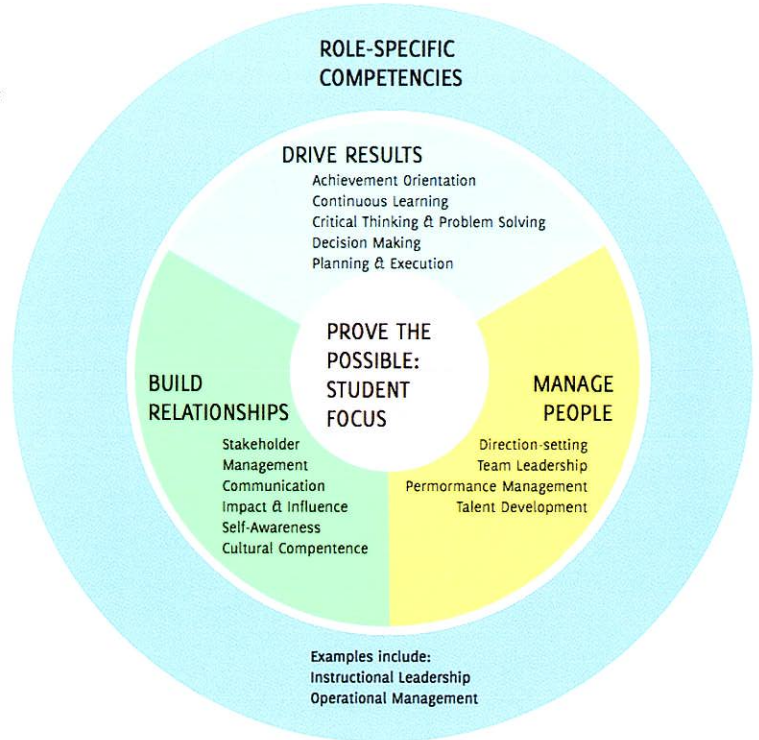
ROLE-SPECIFIC COMPETENCIES

DRIVE RESULTS
Achievement Orientation
Continuous Learning
Critical Thinking & Problem Solving
Decision Making
Planning & Execution

PROVE THE POSSIBLE: STUDENT FOCUS

BUILD RELATIONSHIPS
Stakeholder Management
Communication
Impact & Influence
Self-Awareness
Cultural Compentence

MANAGE PEOPLE
Direction-setting
Team Leadership
Permormance Management
Talent Development

Examples include:
Instructional Leadership
Operational Management